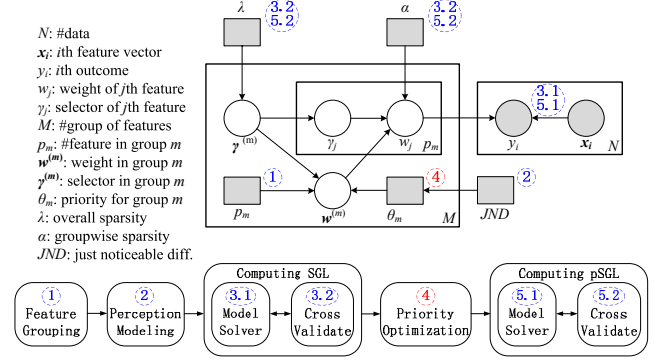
$N$: #data
$\boldsymbol{x_i}$: $i$th feature vector
$y_i$: $i$th outcome
$w_j$: weight of $j$th feature
$\gamma_j$: selector of $j$th feature
$M$: #group of features
$p_m$: #feature in group $\boldsymbol{m}$
$\boldsymbol{w^{(m)}}$: weight in group $\boldsymbol{m}$
$\boldsymbol{\gamma^{(m)}}$: selector in group $\boldsymbol{m}$
$\theta_m$: priority for group $\boldsymbol{m}$
$\lambda$: overall sparsity
$\alpha$: groupwise sparsity
$JND$: just noticeable diff.

$\lambda$
3.2
5.2

$\alpha$
3.2
5.2

$\boldsymbol{\gamma}^{(m)}$
$\gamma_j$
$w_j$
$p_m$
3.1
5.1
$y_i$
$\boldsymbol{x_i}$
$N$
1
$p_m$
$\boldsymbol{w}^{(m)}$
4
$\theta_m$
$M$
2
$JND$

1
Feature Grouping

2
Perception Modeling

Computing SGL
3.1
Model Solver
3.2
Cross Validate

4
Priority Optimization

Computing pSGL
5.1
Model Solver
5.2
Cross Validate